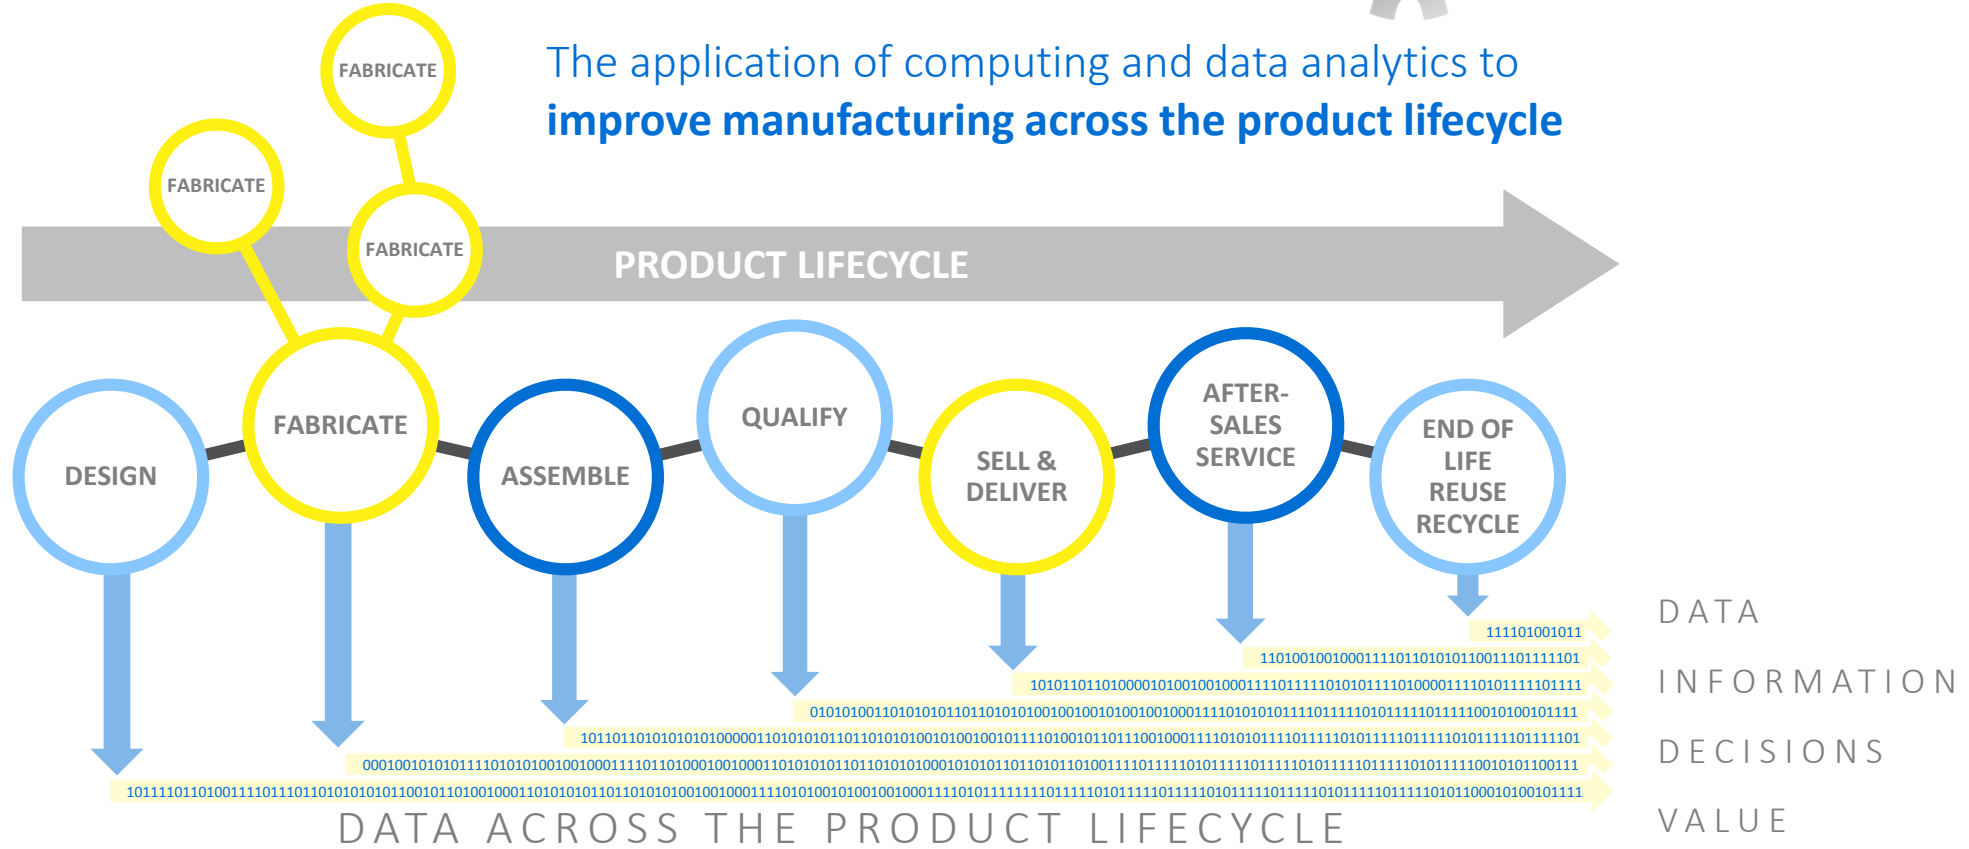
The application of computing and data analytics to
**improve manufacturing across the product lifecycle**

FABRICATE

FABRICATE

FABRICATE

PRODUCT LIFECYCLE

DESIGN

FABRICATE

ASSEMBLE

QUALIFY

SELL & DELIVER

AFTER-SALES SERVICE

END OF LIFE REUSE RECYCLE

111101001011
1101001001000111101101010110011101111101
10101101101000010100100100011110111110101011110100001111010111101111
0101010011010101011011010101001001001010010010001111010101011110111110101111011111001010010111
1011011010101010100000110101010110110101010010100100101111010010110111001000111101010111101111101011111011111010111101111101
00010010101011110101010010010001111011010001001000110101010110110101010001010101101101011010011110111110101111101111101011110111110101111001010110011
10111101101001111011101101010101010110010110100100011010101011011010101001001000111101010010100100100011110101111111101111101011110111110111110101111011111010111101111101011000101001011111

DATA ACROSS THE PRODUCT LIFECYCLE

DATA

INFORMATION

DECISIONS

VALUE